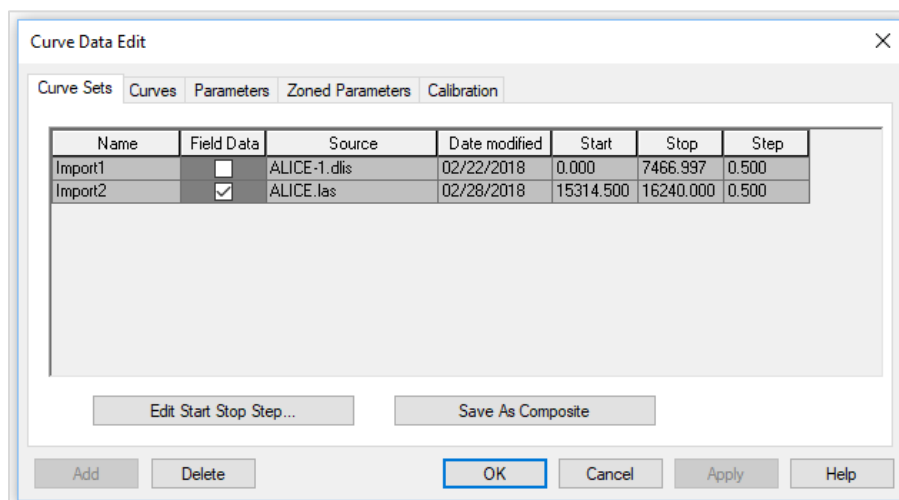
Curve Data Edit

Curve Sets | Curves | Parameters | Zoned Parameters | Calibration

| Name | Field Data | Source | Date modified | Start | Stop | Step |
|---|---|---|---|---|---|---|
| Import1 | ☐ | ALICE-1.dlis | 02/22/2018 | 0.000 | 7466.997 | 0.500 |
| Import2 | ☑ | ALICE.las | 02/28/2018 | 15314.500 | 16240.000 | 0.500 |

Edit Start Stop Step...
Save As Composite

Add | Delete | OK | Cancel | Apply | Help